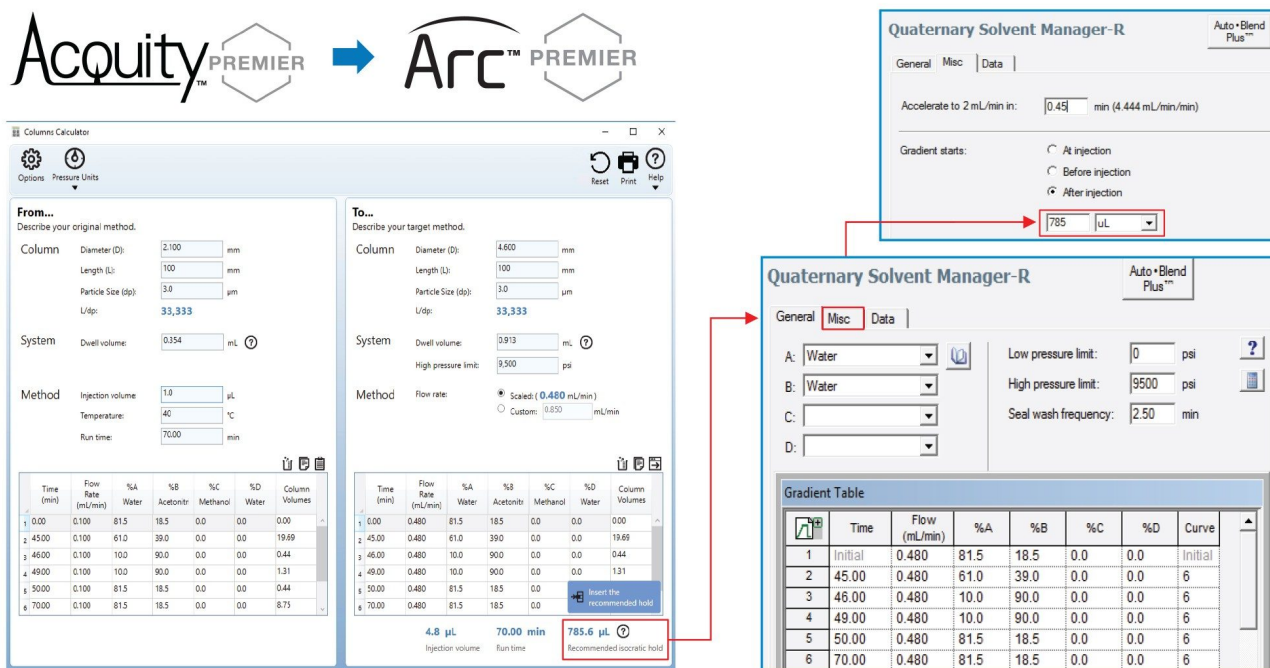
Acquity™ PREMIER Arc™ PREMIER

Columns Calculator

Options Pressure Units

Reset Print Help

From...
Describe your original method.

Column Diameter (D): 2.100 mm
Length (L): 100 mm
Particle Size (dp): 3.0 µm
L/dp: 33,333

System Dwell volume: 0.354 mL

Method Injection volume 1.0 µL
Temperature: 40 °C
Run time: 70.00 min

| | Time (min) | Flow Rate (mL/min) | %A Water | %B Acetonitr | %C Methanol | %D Water | Column Volumes |
|---|---|---|---|---|---|---|---|
| 1 | 0.00 | 0.100 | 81.5 | 18.5 | 0.0 | 0.0 | 0.00 |
| 2 | 45.00 | 0.100 | 61.0 | 39.0 | 0.0 | 0.0 | 19.69 |
| 3 | 46.00 | 0.100 | 10.0 | 90.0 | 0.0 | 0.0 | 0.44 |
| 4 | 49.00 | 0.100 | 10.0 | 90.0 | 0.0 | 0.0 | 1.31 |
| 5 | 50.00 | 0.100 | 81.5 | 18.5 | 0.0 | 0.0 | 0.44 |
| 6 | 70.00 | 0.100 | 81.5 | 18.5 | 0.0 | 0.0 | 8.75 |

To...
Describe your target method.

Column Diameter (D): 4.600 mm
Length (L): 100 mm
Particle Size (dp): 3.0 µm
L/dp: 33,333

System Dwell volume: 0.913 mL
High pressure limit: 9,500 psi

Method Flow rate: Scaled: ( 0.480 mL/min )
Custom: 0.850 mL/min

| | Time (min) | Flow Rate (mL/min) | %A Water | %B Acetonitr | %C Methanol | %D Water | Column Volumes |
|---|---|---|---|---|---|---|---|
| 1 | 0.00 | 0.480 | 81.5 | 18.5 | 0.0 | 0.0 | 0.00 |
| 2 | 45.00 | 0.480 | 61.0 | 39.0 | 0.0 | 0.0 | 19.69 |
| 3 | 46.00 | 0.480 | 10.0 | 90.0 | 0.0 | 0.0 | 0.44 |
| 4 | 49.00 | 0.480 | 10.0 | 90.0 | 0.0 | 0.0 | 1.31 |
| 5 | 50.00 | 0.480 | 81.5 | 18.5 | 0.0 | | |
| 6 | 70.00 | 0.480 | 81.5 | 18.5 | 0.0 | | |

Insert the recommended hold

4.8 µL Injection volume
70.00 min Run time
785.6 µL Recommended isocratic hold

Quaternary Solvent Manager-R
Auto•Blend Plus™
General Misc Data
Accelerate to 2 mL/min in: 0.45 min (4.444 mL/min/min)
Gradient starts: At injection
Before injection
After injection
785 uL

Quaternary Solvent Manager-R
Auto•Blend Plus™
General Misc Data
A: Water
B: Water
C:
D:
Low pressure limit: 0 psi
High pressure limit: 9500 psi
Seal wash frequency: 2.50 min

Gradient Table

| | Time | Flow (mL/min) | %A | %B | %C | %D | Curve |
|---|---|---|---|---|---|---|---|
| 1 | Initial | 0.480 | 81.5 | 18.5 | 0.0 | 0.0 | Initial |
| 2 | 45.00 | 0.480 | 61.0 | 39.0 | 0.0 | 0.0 | 6 |
| 3 | 46.00 | 0.480 | 10.0 | 90.0 | 0.0 | 0.0 | 6 |
| 4 | 49.00 | 0.480 | 10.0 | 90.0 | 0.0 | 0.0 | 6 |
| 5 | 50.00 | 0.480 | 81.5 | 18.5 | 0.0 | 0.0 | 6 |
| 6 | 70.00 | 0.480 | 81.5 | 18.5 | 0.0 | 0.0 | 6 |